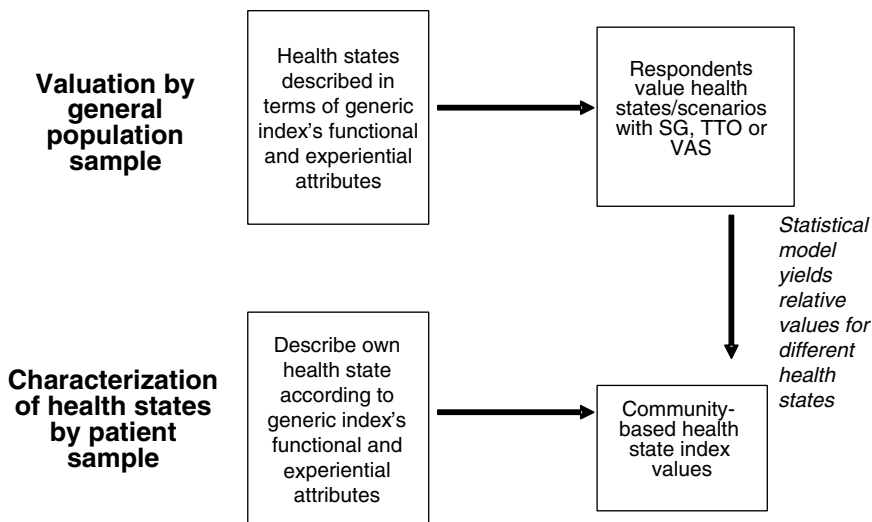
Valuation by general population sample

Health states described in terms of generic index's functional and experiential attributes

Respondents value health states/scenarios with SG, TTO or VAS

*Statistical model yields relative values for different health states*

Characterization of health states by patient sample

Describe own health state according to generic index's functional and experiential attributes

Community-based health state index values